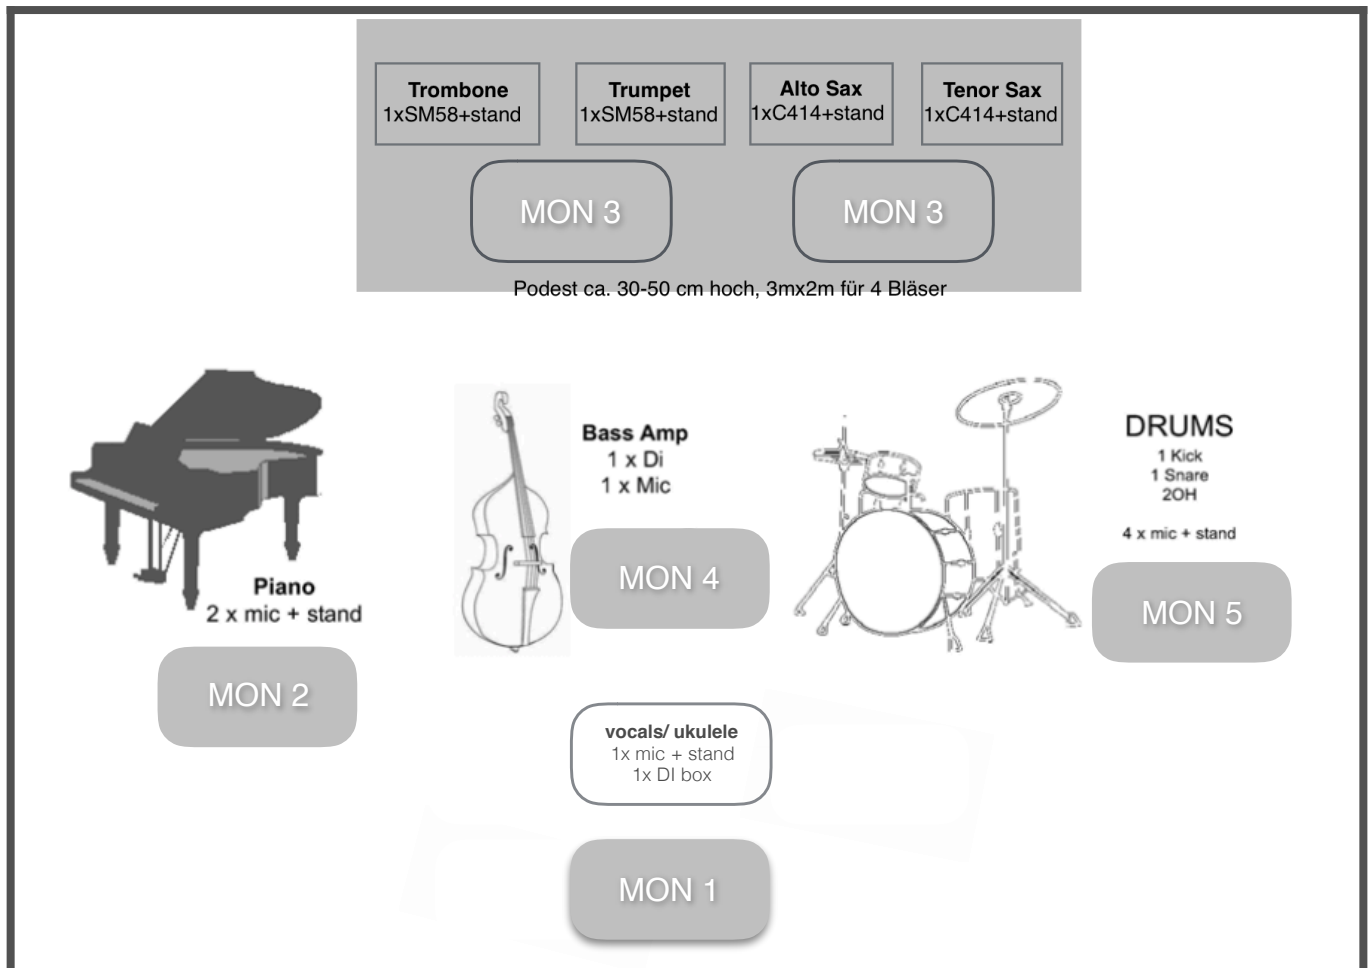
**Trombone**
1xSM58+stand

**Trumpet**
1xSM58+stand

**Alto Sax**
1xC414+stand

**Tenor Sax**
1xC414+stand

MON 3

MON 3

Podest ca. 30-50 cm hoch, 3mx2m für 4 Bläser

**Piano**
2 x mic + stand

MON 2

**Bass Amp**
1 x Di
1 x Mic

MON 4

DRUMS
1 Kick
1 Snare
2OH

4 x mic + stand

MON 5

**vocals/ ukulele**
1x mic + stand
1x DI box

MON 1